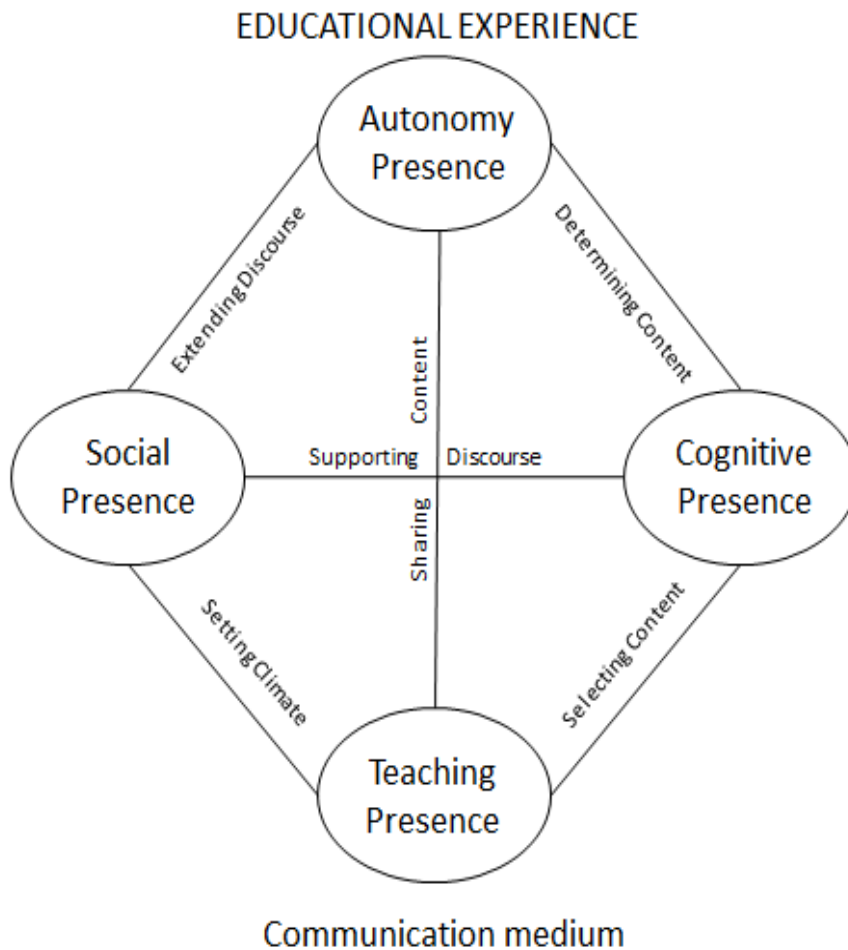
EDUCATIONAL EXPERIENCE

Autonomy Presence

Extending Discourse

Determining Content

Content

Social Presence

Supporting

Discourse

Cognitive Presence

Sharing

Setting Climate

Selecting Content

Teaching Presence

Communication medium